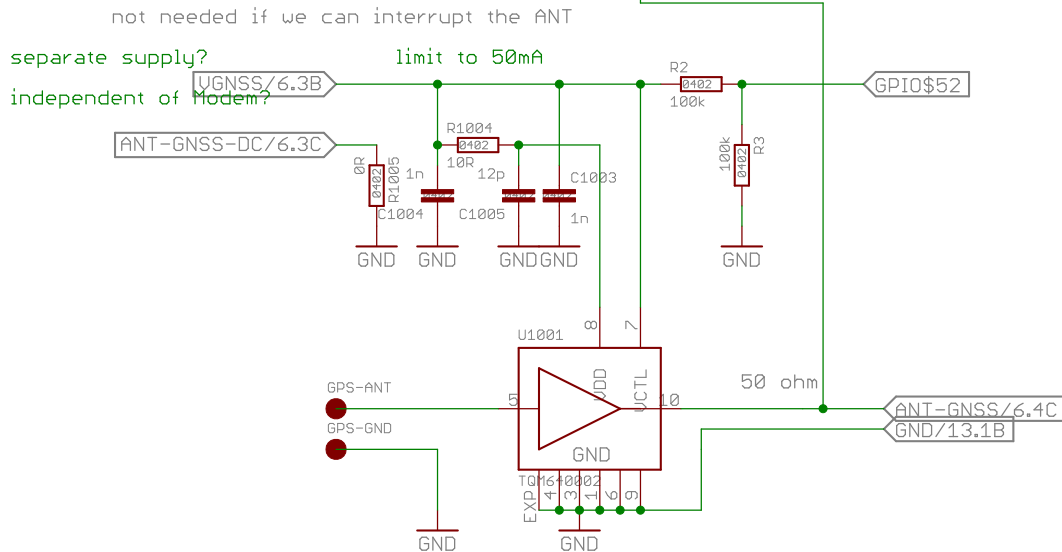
not needed if we can interrupt the ANT

separate supply?

independent of Modem?

limit to 50mA

VGNSS/6.3B

R2
0402
100k

GPIO$52

ANT-GNSS-DC/6.3C

R1004
0402
10R

0R
0402
R1005

1n

12p

C1003

100k
0402
R3

C1004

C1005

1n

GND GND GND GND GND

U1001

8 7

VDD VCTL

GPS-ANT

5

10

50 ohm

ANT-GNSS/6.4C

GND/13.1B

GPS-GND

GND

TQM640002

EXP 4 3 1 6 9

GND GND